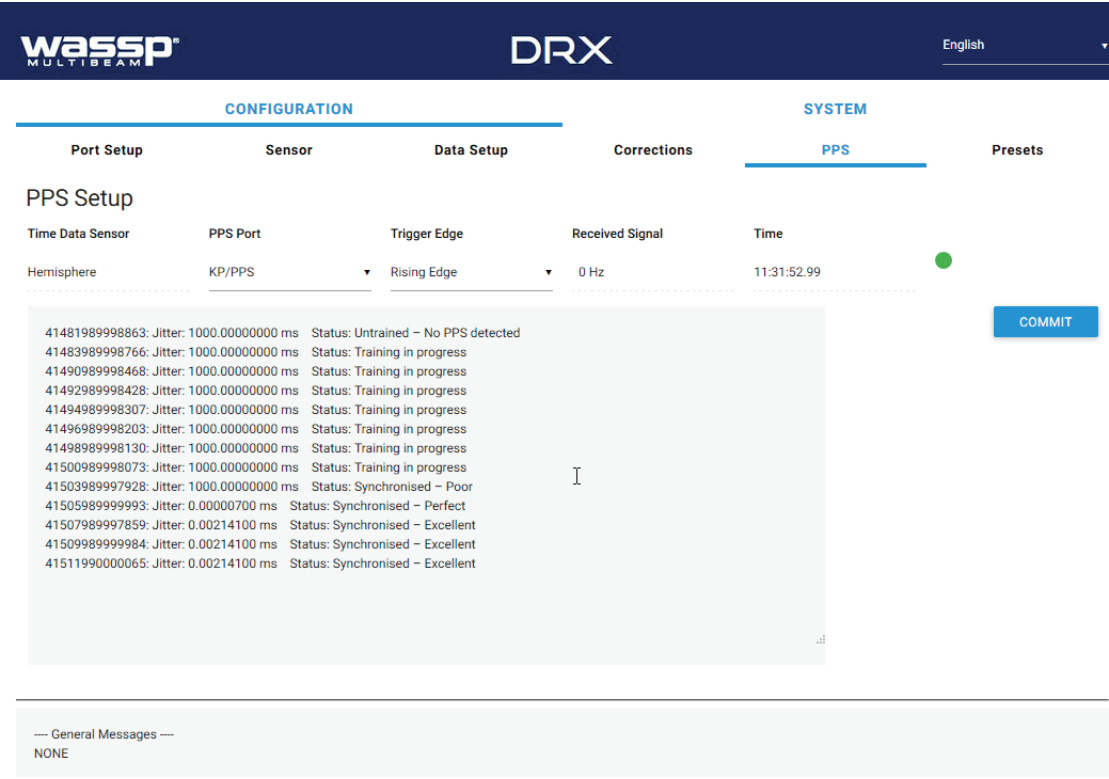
wassp®
MULTIBEAM

DRX

English

CONFIGURATION

SYSTEM

Port Setup

Sensor

Data Setup

Corrections

PPS

Presets

PPS Setup

| Time Data Sensor | PPS Port | Trigger Edge | Received Signal | Time |
|---|---|---|---|---|
| Hemisphere | KP/PPS | Rising Edge | 0 Hz | 11:31:52.99 |

COMMIT

41481989998863: Jitter: 1000.00000000 ms Status: Untrained – No PPS detected
41483989998766: Jitter: 1000.00000000 ms Status: Training in progress
41490989998468: Jitter: 1000.00000000 ms Status: Training in progress
41492989998428: Jitter: 1000.00000000 ms Status: Training in progress
41494989998307: Jitter: 1000.00000000 ms Status: Training in progress
41496989998203: Jitter: 1000.00000000 ms Status: Training in progress
41498989998130: Jitter: 1000.00000000 ms Status: Training in progress
41500989998073: Jitter: 1000.00000000 ms Status: Training in progress
41503989997928: Jitter: 1000.00000000 ms Status: Synchronised – Poor
41505989999993: Jitter: 0.00000700 ms Status: Synchronised – Perfect
41507989997859: Jitter: 0.00214100 ms Status: Synchronised – Excellent
41509989999984: Jitter: 0.00214100 ms Status: Synchronised – Excellent
41511990000065: Jitter: 0.00214100 ms Status: Synchronised – Excellent

---- General Messages ----
NONE